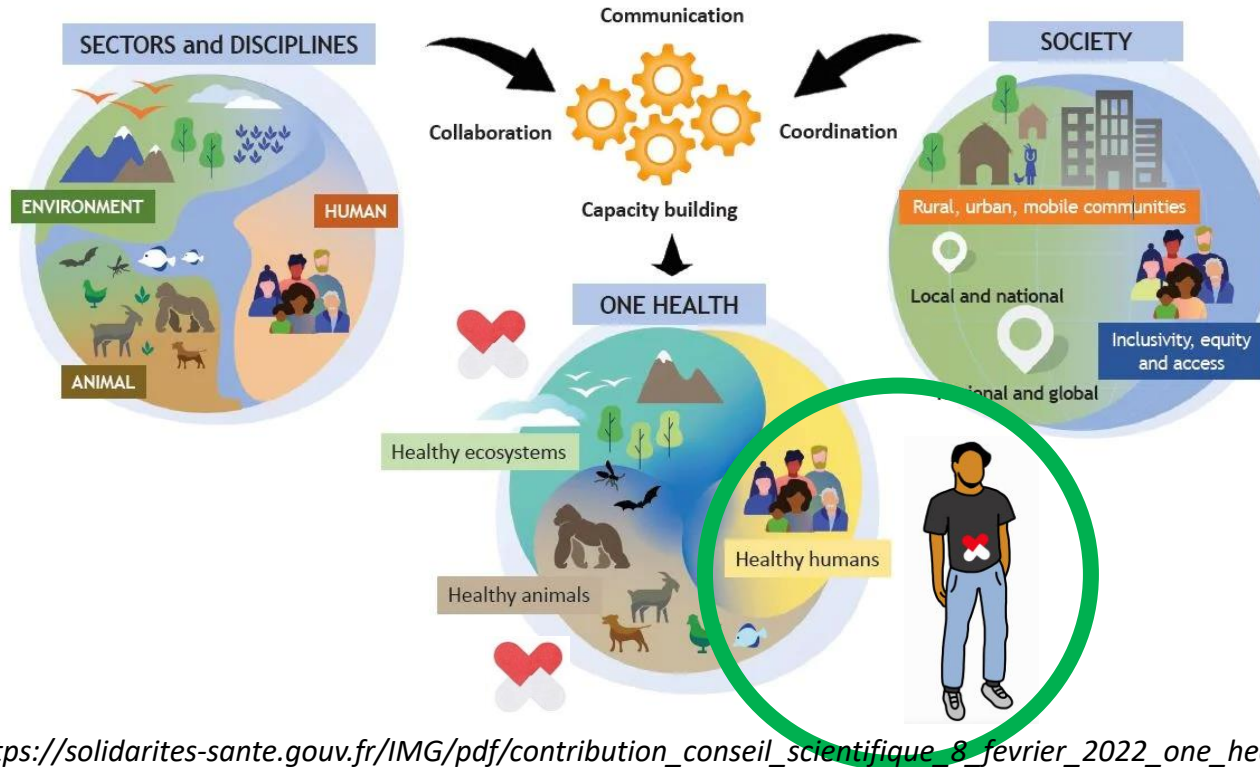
SECTORS and DISCIPLINES

ENVIRONMENT

HUMAN

ANIMAL

Communication

Collaboration

Coordination

Capacity building

ONE HEALTH

SOCIETY

Rural, urban, mobile communities

Local and national

Inclusivity, equity and access

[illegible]ional and global

Healthy ecosystems

Healthy humans

Healthy animals

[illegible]ps://solidarites-sante.gouv.fr/IMG/pdf/contribution_conseil_scientifique_8_fevrier_2022_one_he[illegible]